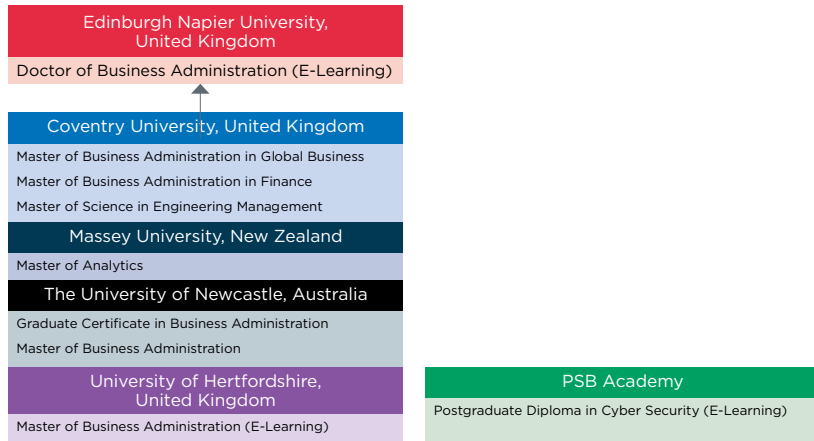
Edinburgh Napier University, United Kingdom

Doctor of Business Administration (E-Learning)

Coventry University, United Kingdom

Master of Business Administration in Global Business

Master of Business Administration in Finance

Master of Science in Engineering Management

Massey University, New Zealand

Master of Analytics

The University of Newcastle, Australia

Graduate Certificate in Business Administration

Master of Business Administration

University of Hertfordshire, United Kingdom

Master of Business Administration (E-Learning)

PSB Academy

Postgraduate Diploma in Cyber Security (E-Learning)